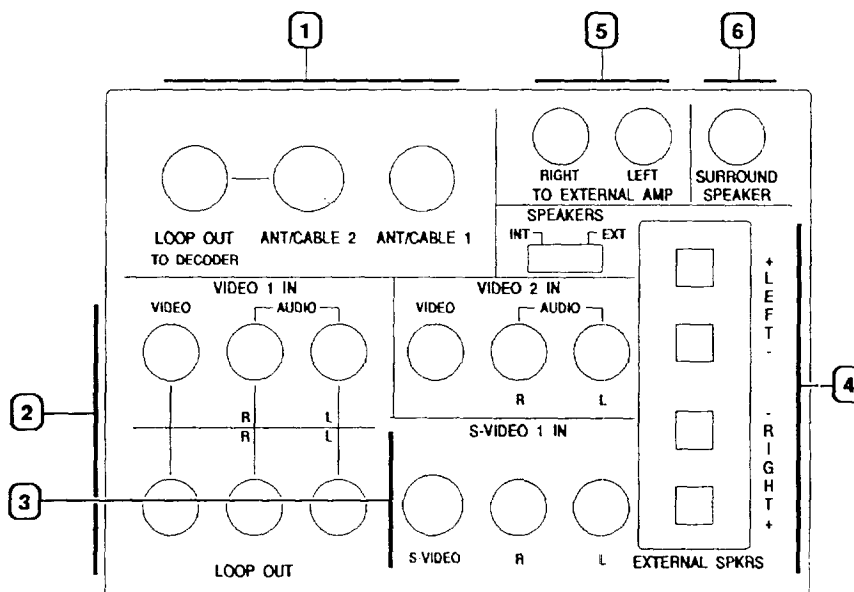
1

5

6

RIGHT LEFT
TO EXTERNAL AMP

SURROUND SPEAKER

LOOP OUT
TO DECODER

ANT/CABLE 2

ANT/CABLE 1

SPEAKERS
INT EXT

VIDEO 1 IN
VIDEO AUDIO

VIDEO 2 IN
VIDEO AUDIO
R L

+ L E F T -

- R I G H T +

2

R L
R L

S-VIDEO 1 IN

4

3

S-VIDEO R L

LOOP OUT

EXTERNAL SPKRS